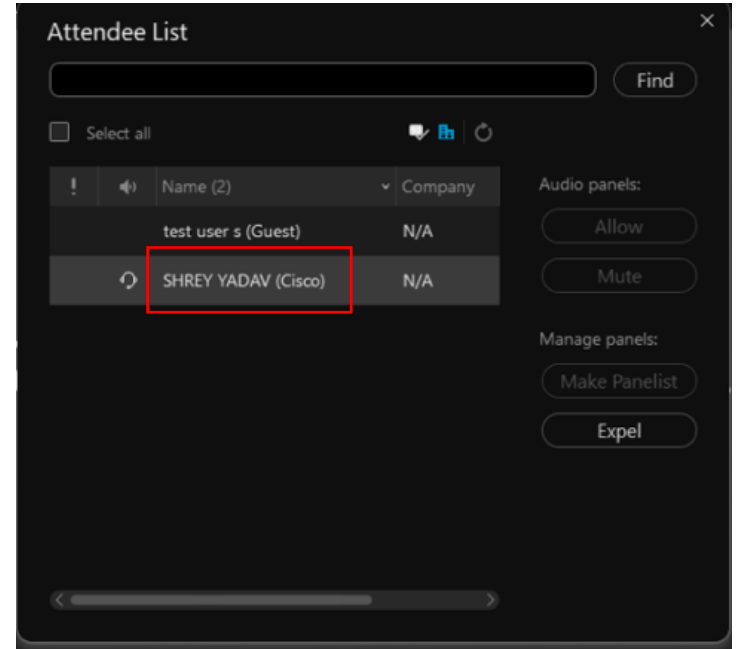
Attendee List

Find

Select all

| ! | | Name (2) | Company |
|---|---|---|---|
| | | test user s (Guest) | N/A |
| | | SHREY YADAV (Cisco) | N/A |

Audio panels:

Allow

Mute

Manage panels:

Make Panelist

Expel